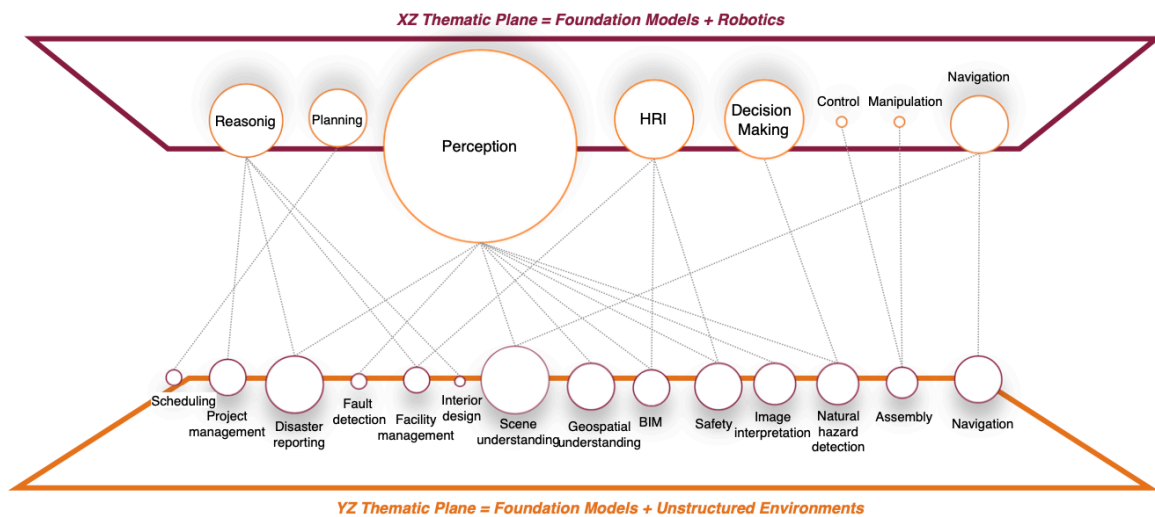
XZ Thematic Plane = Foundation Models + Robotics

Reasonig

Planning

Perception

HRI

Decision Making

Control

Manipulation

Navigation

Scheduling

Project management

Disaster reporting

Fault detection

Facility management

Interior design

Scene understanding

Geospatial understanding

BIM

Safety

Image interpretation

Natural hazard detection

Assembly

Navigation

YZ Thematic Plane = Foundation Models + Unstructured Environments